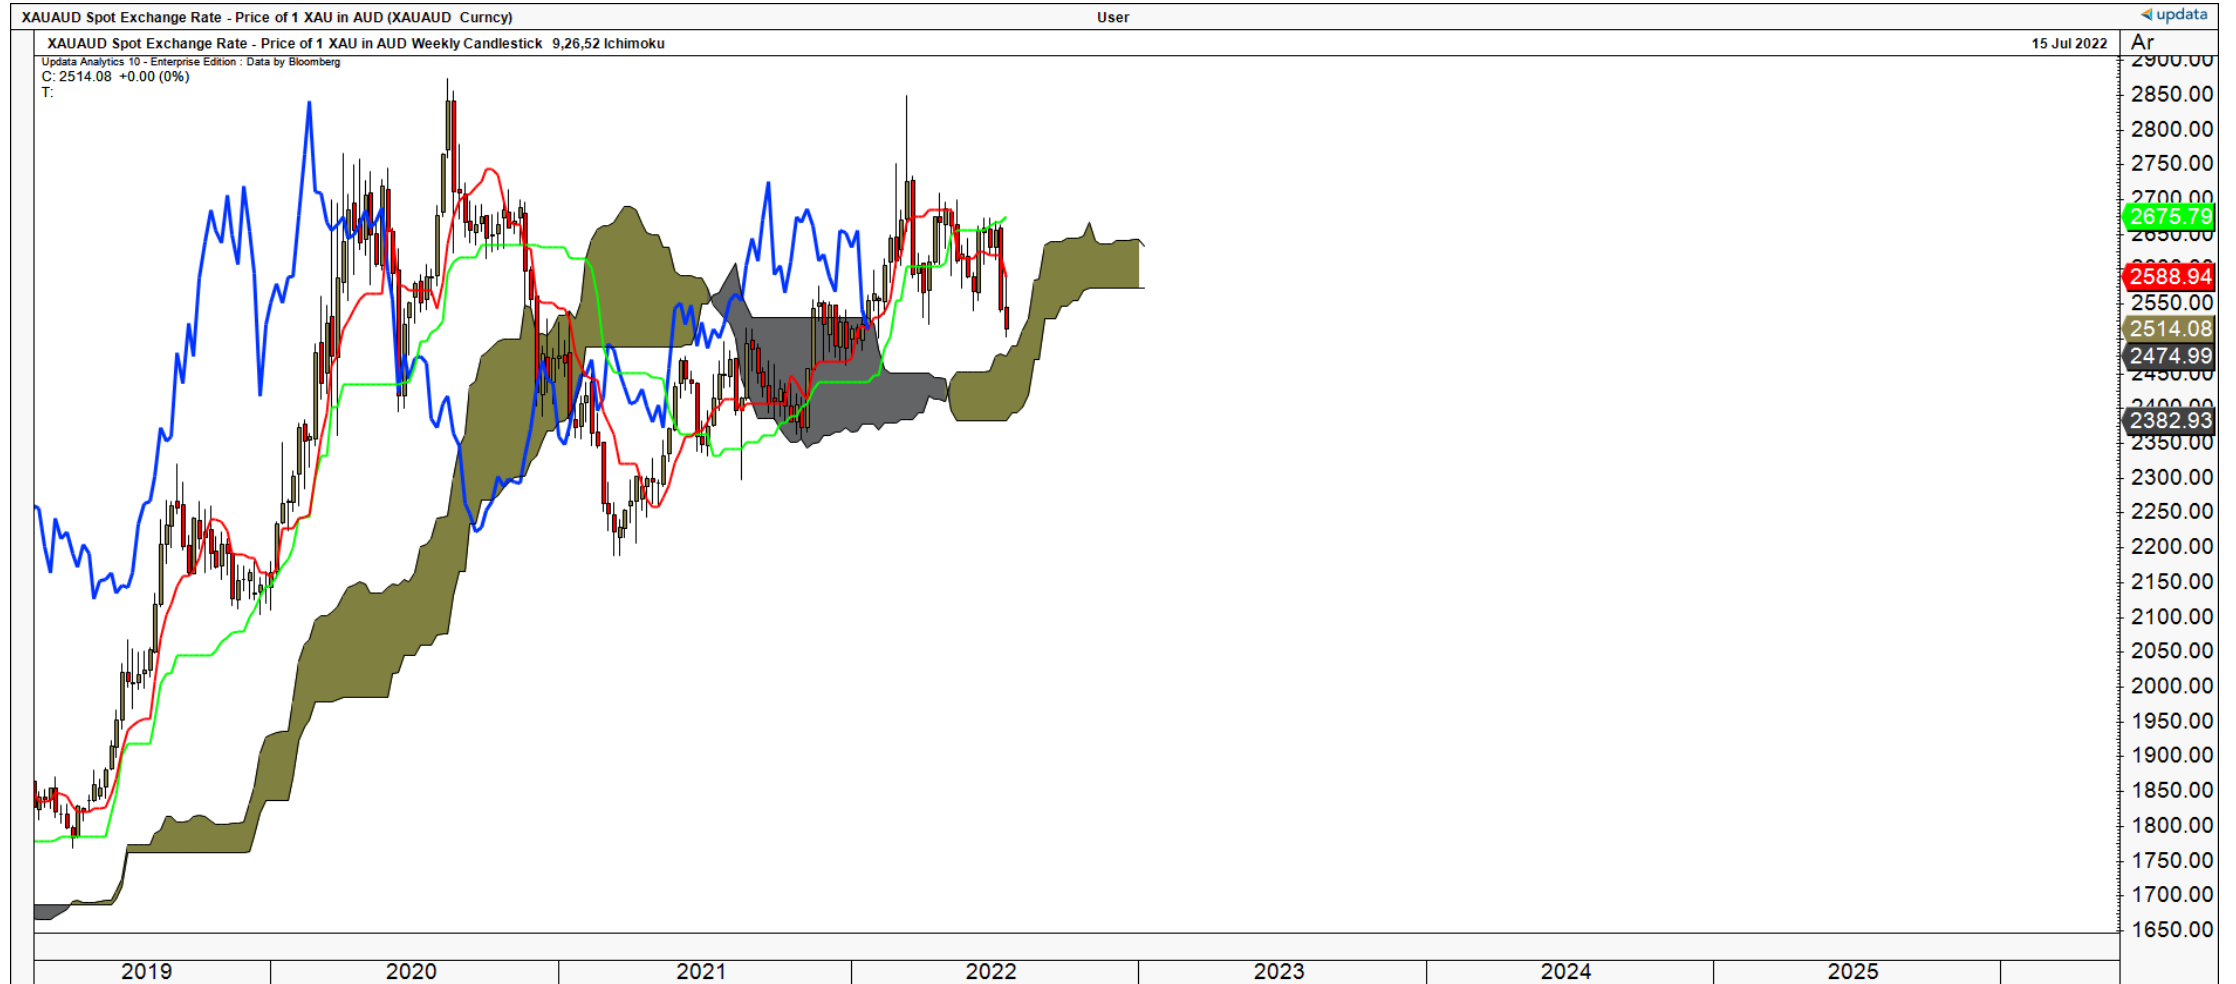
XAUAUD Spot Exchange Rate - Price of 1 XAU in AUD (XAUAUD Curncy)
User
updata

XAUAUD Spot Exchange Rate - Price of 1 XAU in AUD Weekly Candlestick 9,26,52 Ichimoku
15 Jul 2022
Ar
Updata Analytics 10 - Enterprise Edition : Data by Bloomberg
C: 2514.08 +0.00 (0%)
T:

2900.00
2850.00
2800.00
2750.00
2700.00
2675.79
2650.00
2588.94
2550.00
2514.08
2474.99
2450.00
2400.00
2382.93
2350.00
2300.00
2250.00
2200.00
2150.00
2100.00
2050.00
2000.00
1950.00
1900.00
1850.00
1800.00
1750.00
1700.00
1650.00

2019
2020
2021
2022
2023
2024
2025